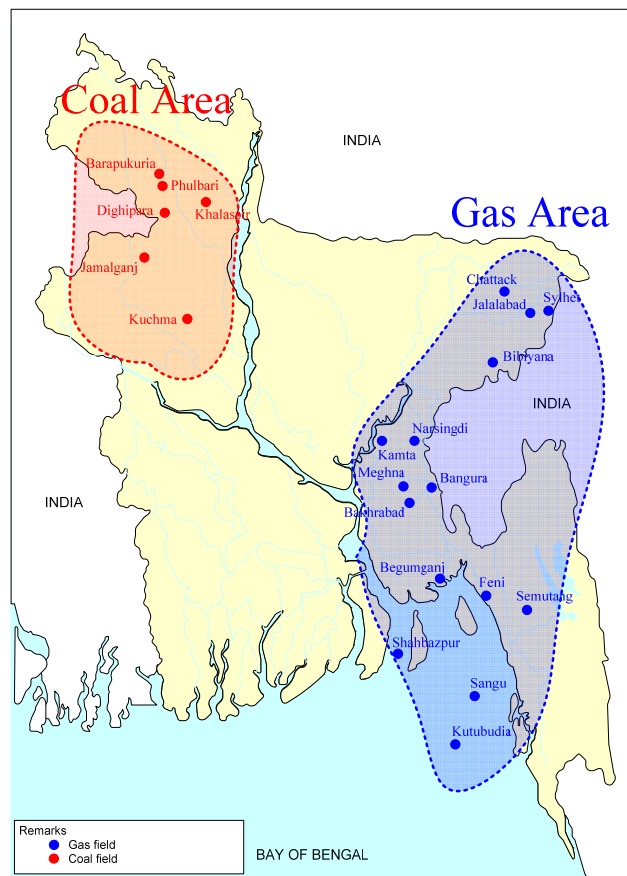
Coal Area

INDIA

Barapukuria
Phulbari
Dighipara
Khalaspur
Jamalganj
Kuchma

Gas Area

Chattack
Jalalabad
Sylhet
Bibiyana

INDIA

Narsingdi
Kamta
Meghna
Bangura
Bakhrabad

INDIA

Begumganj
Feni
Semutang
Shahbazpur
Sangu
Kutubudia

Remarks
Gas field
Coal field

BAY OF BENGAL